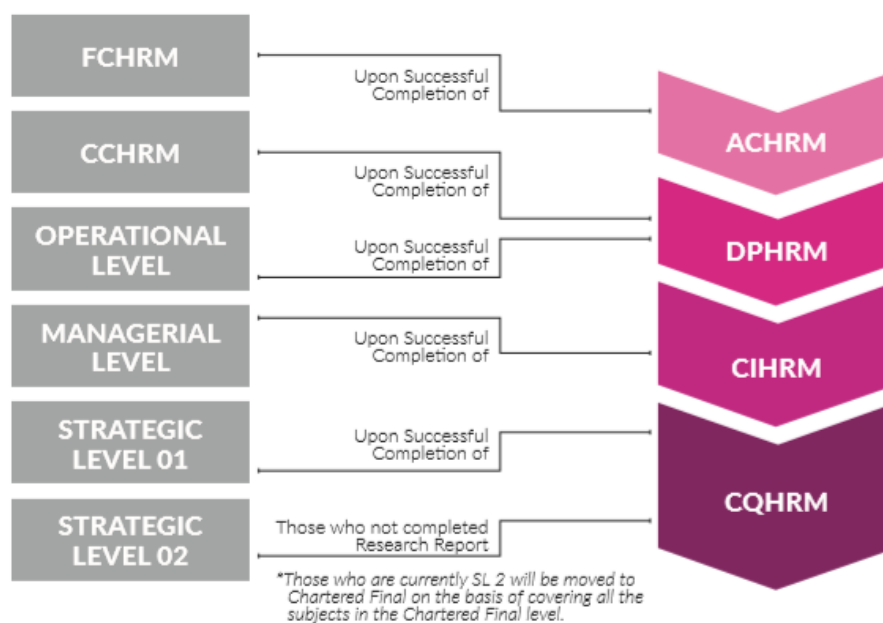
FCHRM

Upon Successful Completion of

CCHRM

Upon Successful Completion of

OPERATIONAL LEVEL

Upon Successful Completion of

MANAGERIAL LEVEL

Upon Successful Completion of

STRATEGIC LEVEL 01

Upon Successful Completion of

STRATEGIC LEVEL 02

Those who not completed Research Report

ACHRM

DPHRM

CIHRM

CQHRM

*Those who are currently SL 2 will be moved to Chartered Final on the basis of covering all the subjects in the Chartered Final level.